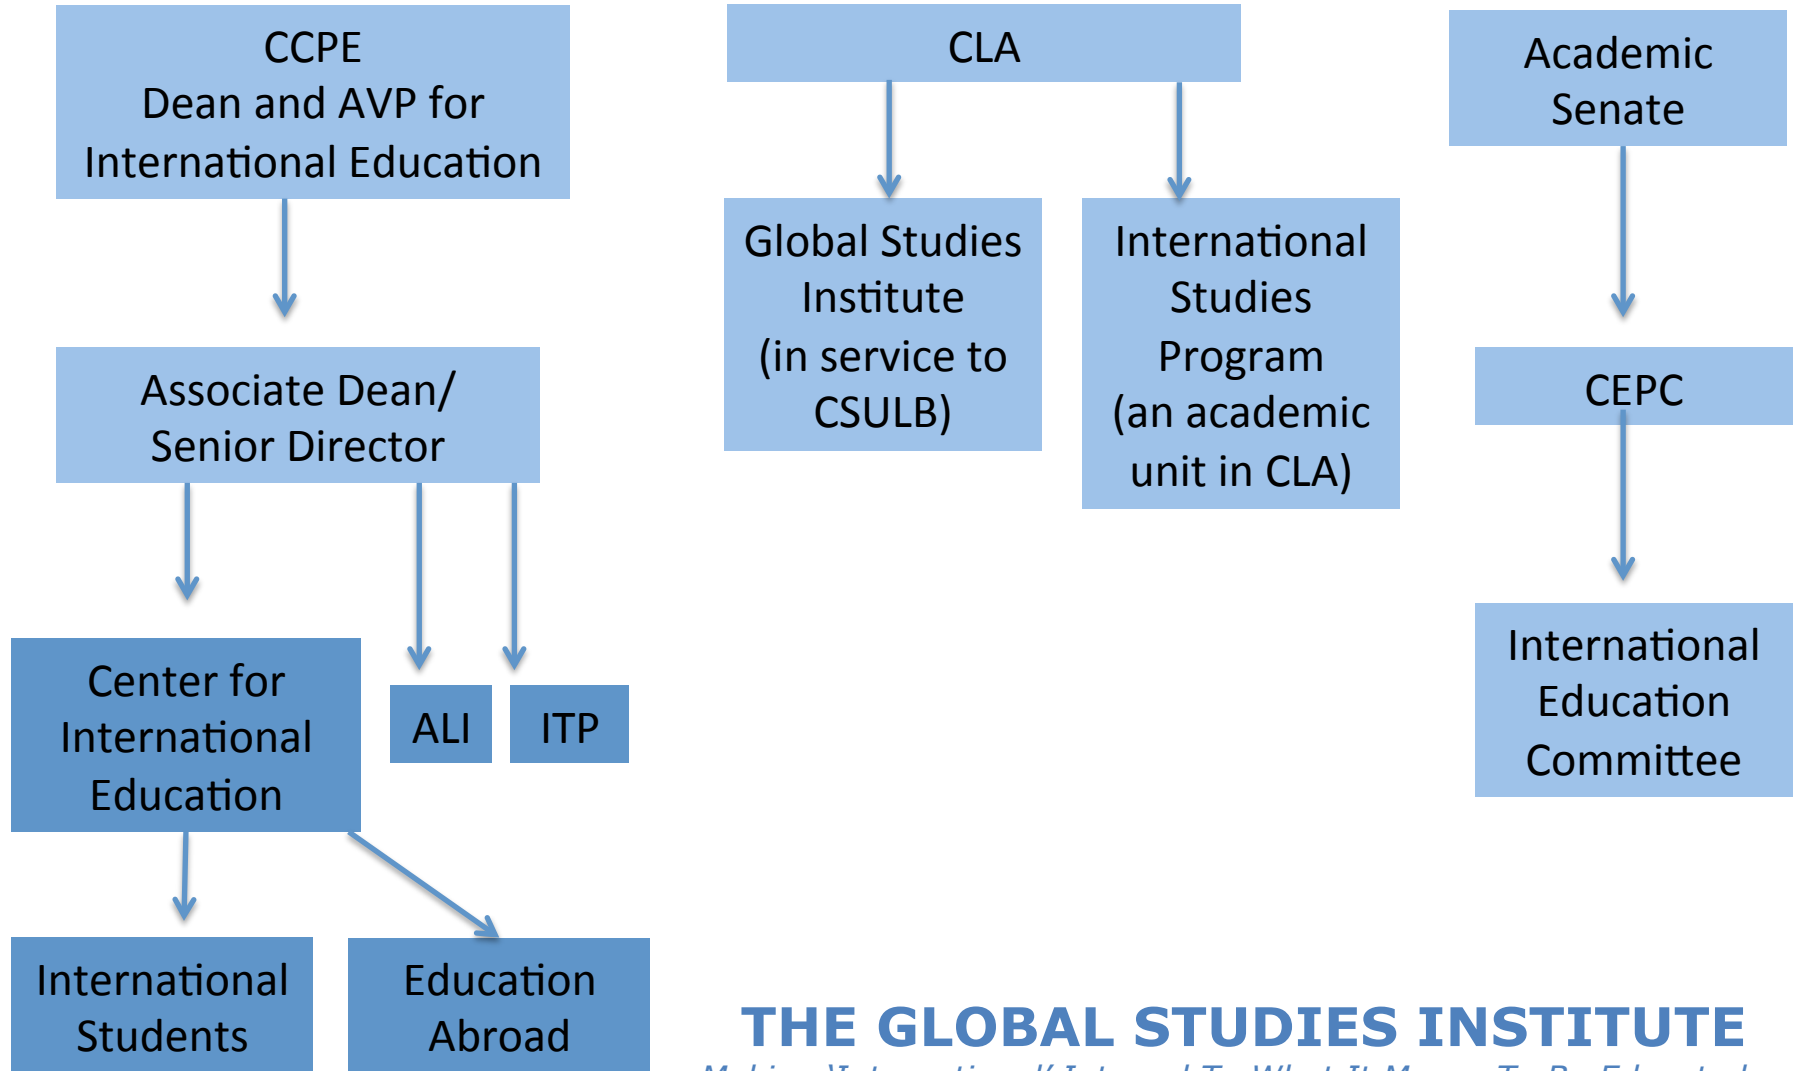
CCPE
Dean and AVP for
International Education

Associate Dean/
Senior Director

Center for
International
Education

ALI

ITP

International
Students

Education
Abroad

CLA

Global Studies
Institute
(in service to
CSULB)

International
Studies
Program
(an academic
unit in CLA)

Academic
Senate

CEPC

International
Education
Committee

THE GLOBAL STUDIES INSTITUTE

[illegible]